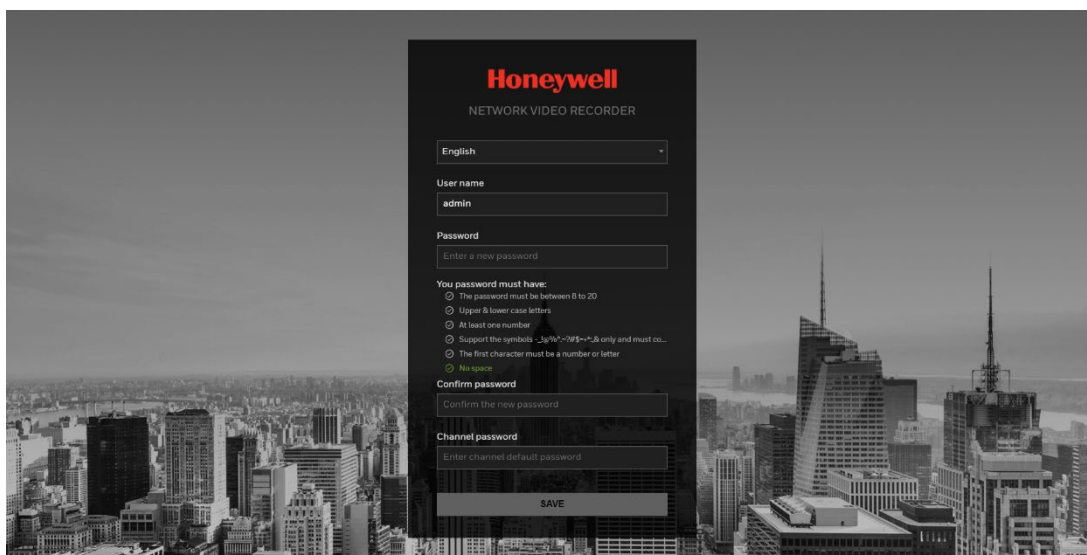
Honeywell

NETWORK VIDEO RECORDER

English

User name

admin

Password

Enter a new password

You password must have:

The password must be between 8 to 20

Upper & lower case letters

At least one number

Support the symbols -_!@%^~?#$=+*;& only and must co...

The first character must be a number or letter

No space

Confirm password

Confirm the new password

Channel password

Enter channel default password

SAVE